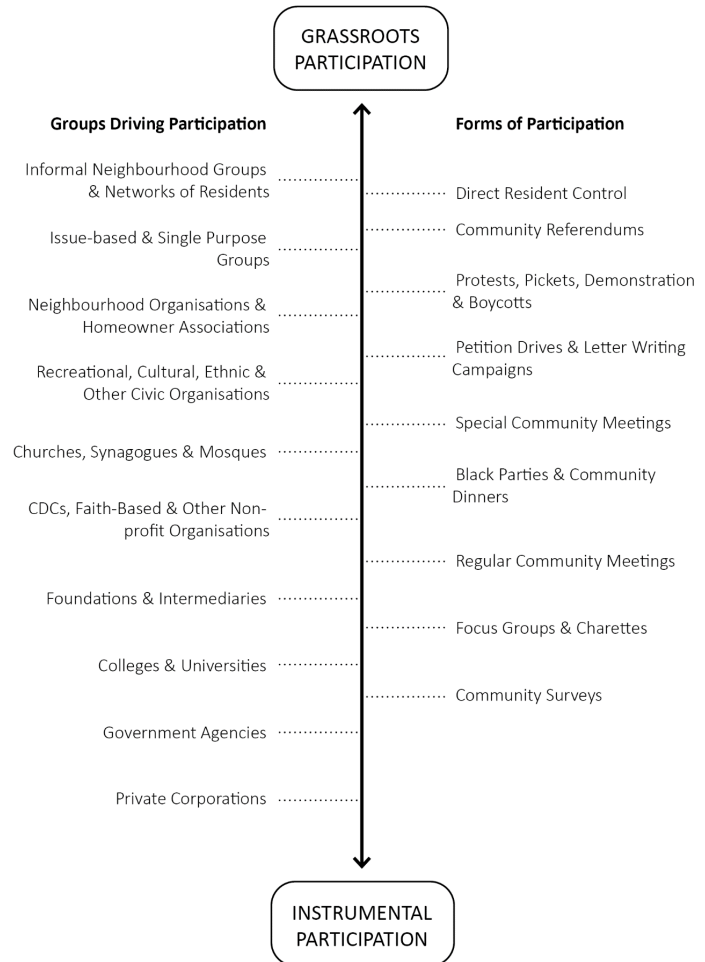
GRASSROOTS PARTICIPATION

Groups Driving Participation

Informal Neighbourhood Groups & Networks of Residents

Issue-based & Single Purpose Groups

Neighbourhood Organisations & Homeowner Associations

Recreational, Cultural, Ethnic & Other Civic Organisations

Churches, Synagogues & Mosques

CDCs, Faith-Based & Other Non-profit Organisations

Foundations & Intermediaries

Colleges & Universities

Government Agencies

Private Corporations

Forms of Participation

Direct Resident Control

Community Referendums

Protests, Pickets, Demonstration & Boycotts

Petition Drives & Letter Writing Campaigns

Special Community Meetings

Black Parties & Community Dinners

Regular Community Meetings

Focus Groups & Charettes

Community Surveys

INSTRUMENTAL PARTICIPATION